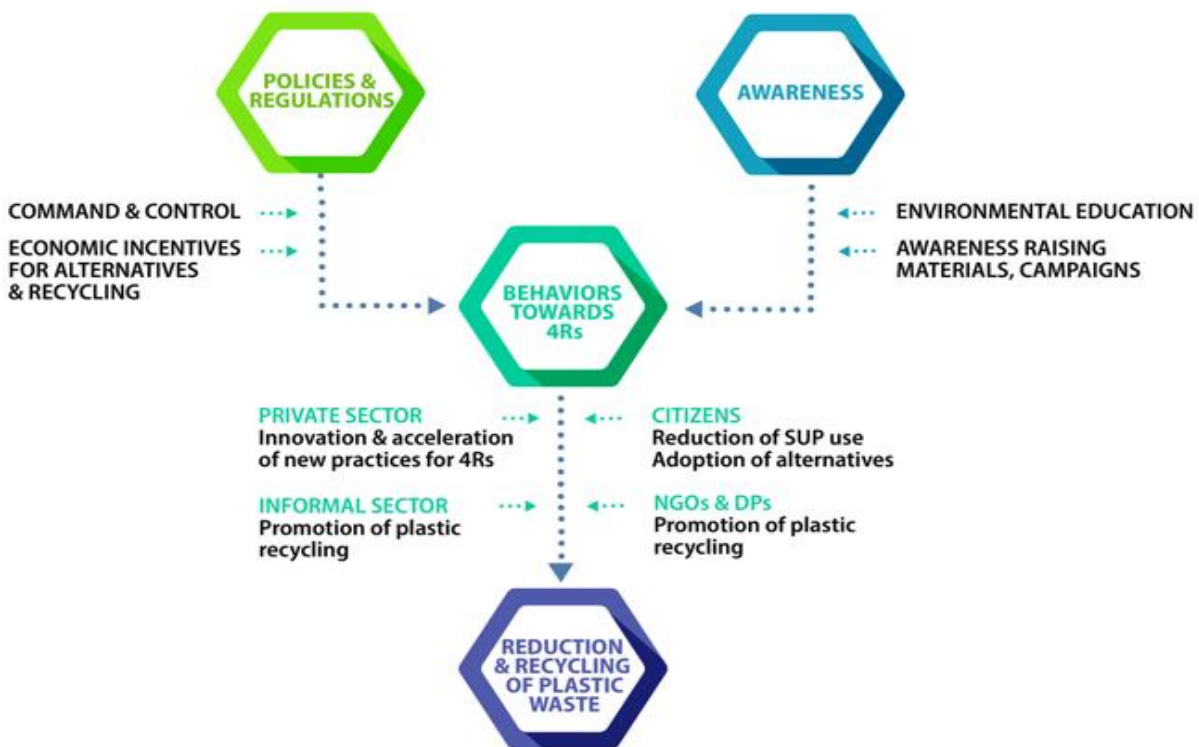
POLICIES & REGULATIONS

AWARENESS

COMMAND & CONTROL

ECONOMIC INCENTIVES FOR ALTERNATIVES & RECYCLING

ENVIRONMENTAL EDUCATION

AWARENESS RAISING MATERIALS, CAMPAIGNS

BEHAVIORS TOWARDS 4Rs

PRIVATE SECTOR
Innovation & acceleration of new practices for 4Rs

CITIZENS
Reduction of SUP use
Adoption of alternatives

INFORMAL SECTOR
Promotion of plastic recycling

NGOs & DPs
Promotion of plastic recycling

REDUCTION & RECYCLING OF PLASTIC WASTE